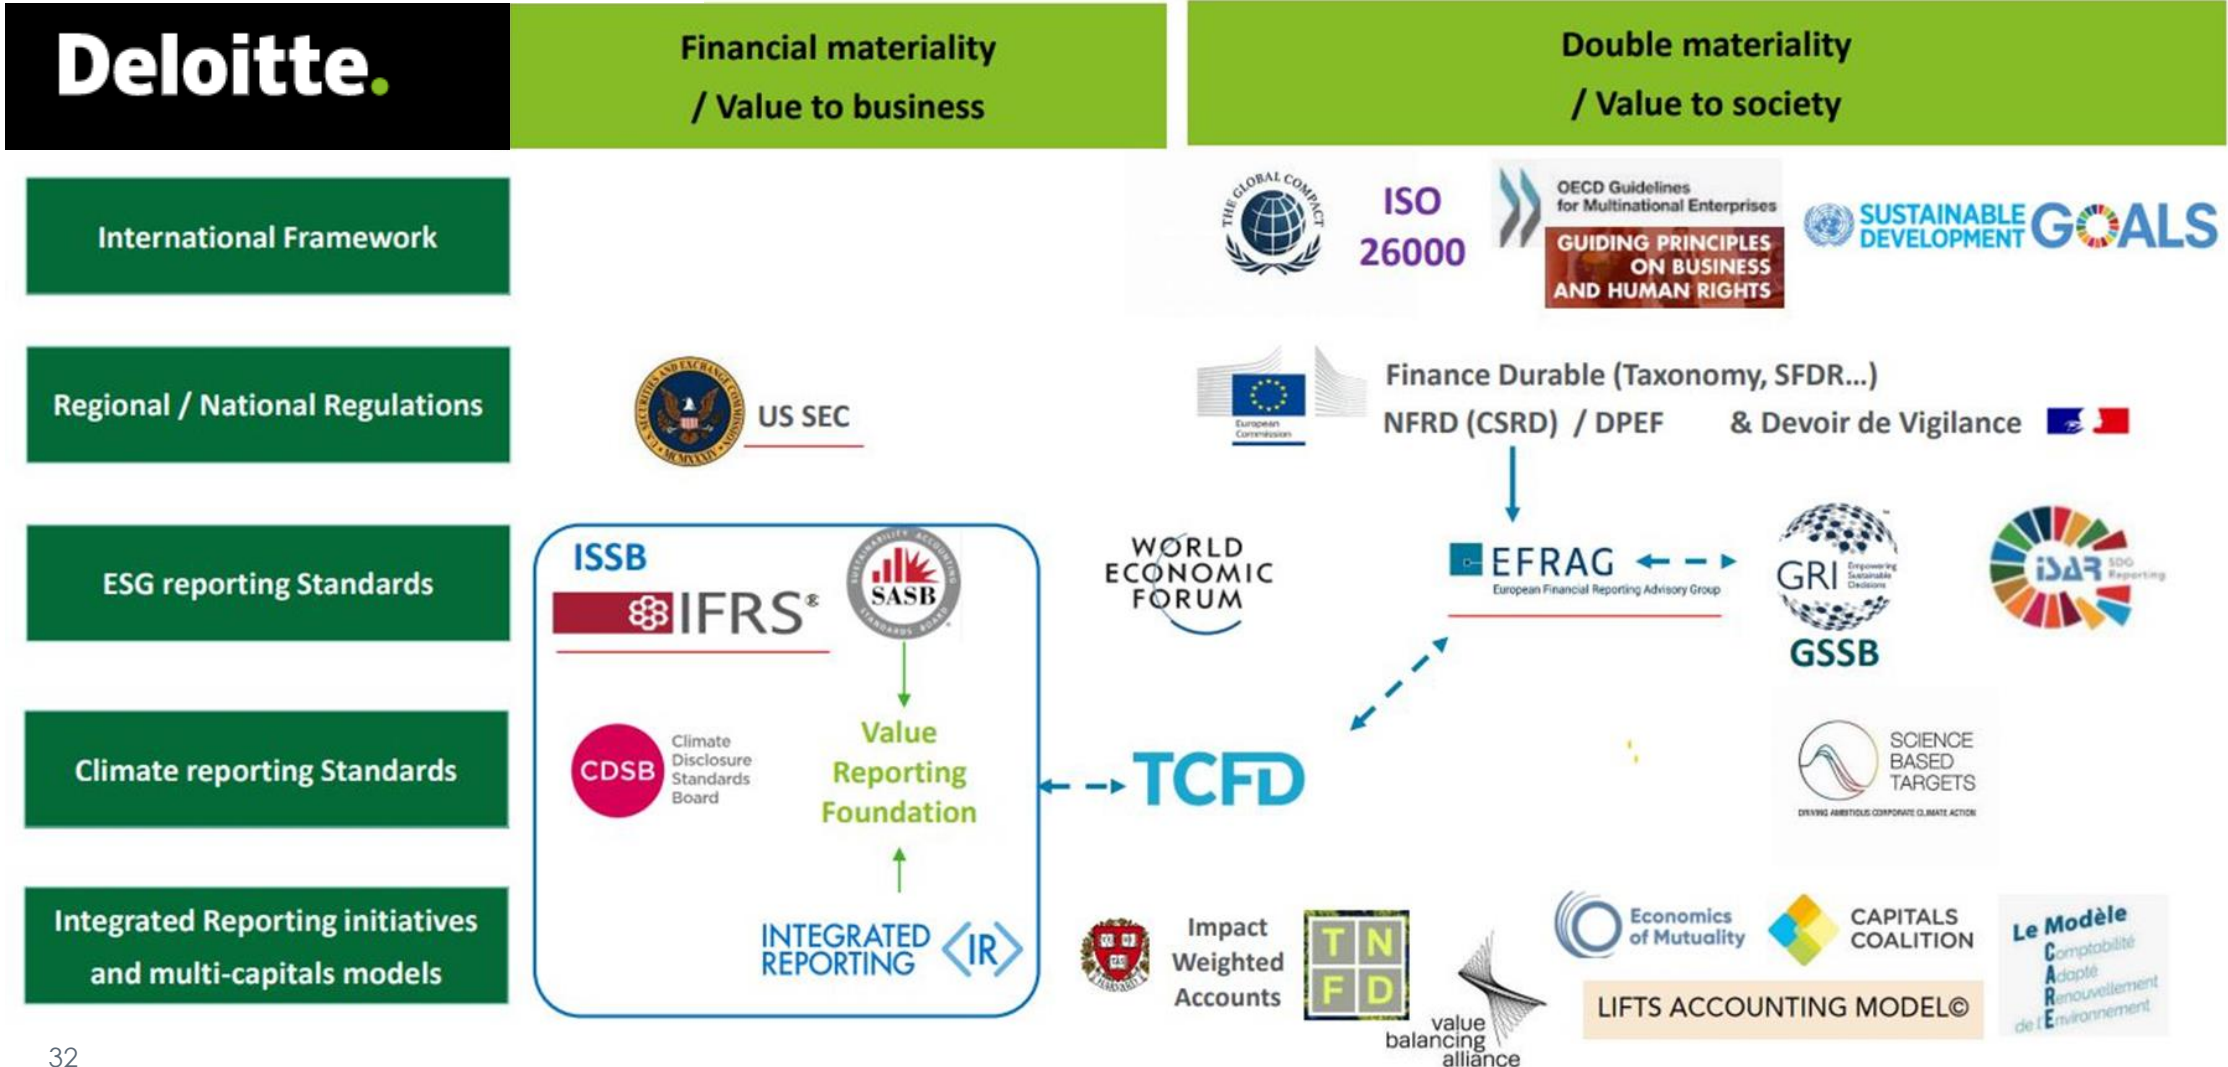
Deloitte.

Financial materiality / Value to business

Double materiality / Value to society

International Framework

THE GLOBAL COMPACT

ISO 26000

OECD Guidelines for Multinational Enterprises

GUIDING PRINCIPLES ON BUSINESS AND HUMAN RIGHTS

SUSTAINABLE DEVELOPMENT GOALS

Regional / National Regulations

US SEC

European Commission

Finance Durable (Taxonomy, SFDR…)

NFRD (CSRD) / DPEF & Devoir de Vigilance

ESG reporting Standards

ISSB

IFRS®

SASB

WORLD ECONOMIC FORUM

EFRAG
European Financial Reporting Advisory Group

GRI
Empowering Sustainable Decisions

GSSB

ISAR SDG Reporting

Climate reporting Standards

CDSB Climate Disclosure Standards Board

Value Reporting Foundation

TCFD

SCIENCE BASED TARGETS
DRIVING AMBITIOUS CORPORATE CLIMATE ACTION

Integrated Reporting initiatives and multi-capitals models

INTEGRATED REPORTING <IR>

Impact Weighted Accounts

T N F D

value balancing alliance

Economics of Mutuality

CAPITALS COALITION

LIFTS ACCOUNTING MODEL©

Le Modèle Comptabilité Adapté Renouvellement de l'Environnement

32